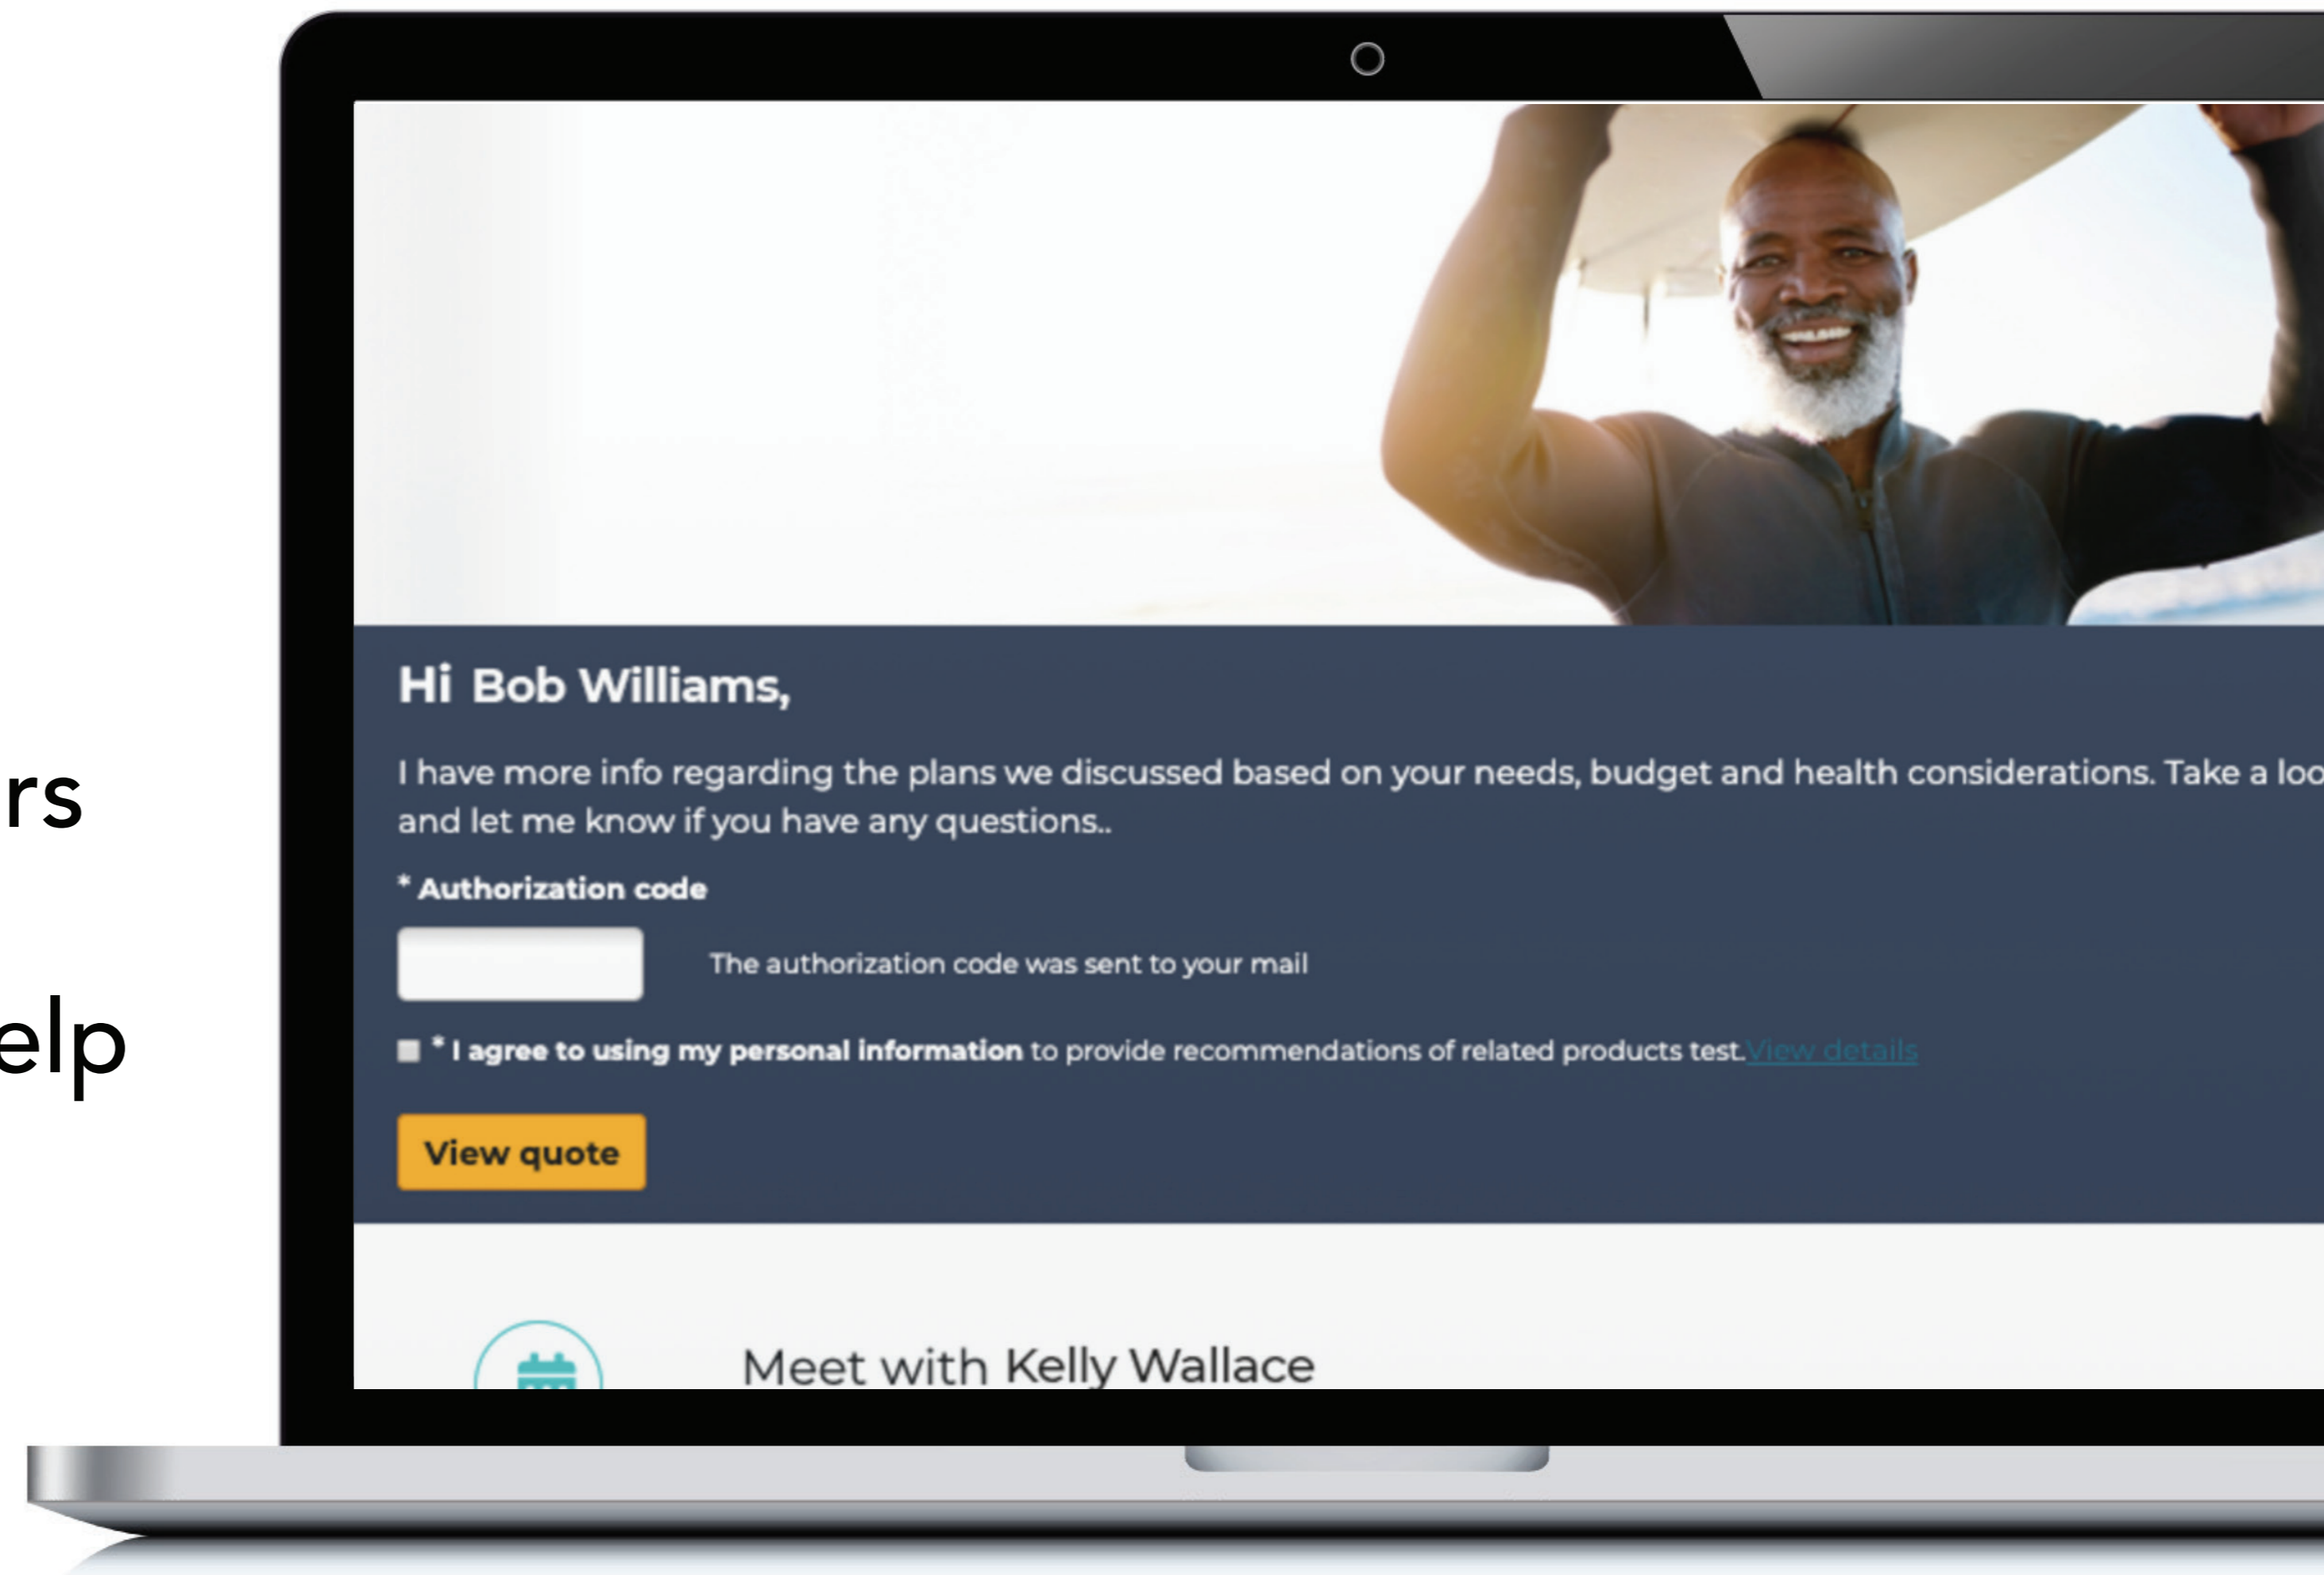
rs

elp

Hi Bob Williams,

I have more info regarding the plans we discussed based on your needs, budget and health considerations. Take a loo and let me know if you have any questions..

* Authorization code

The authorization code was sent to your mail

* I agree to using my personal information to provide recommendations of related products test. View details

View quote

Meet with Kelly Wallace